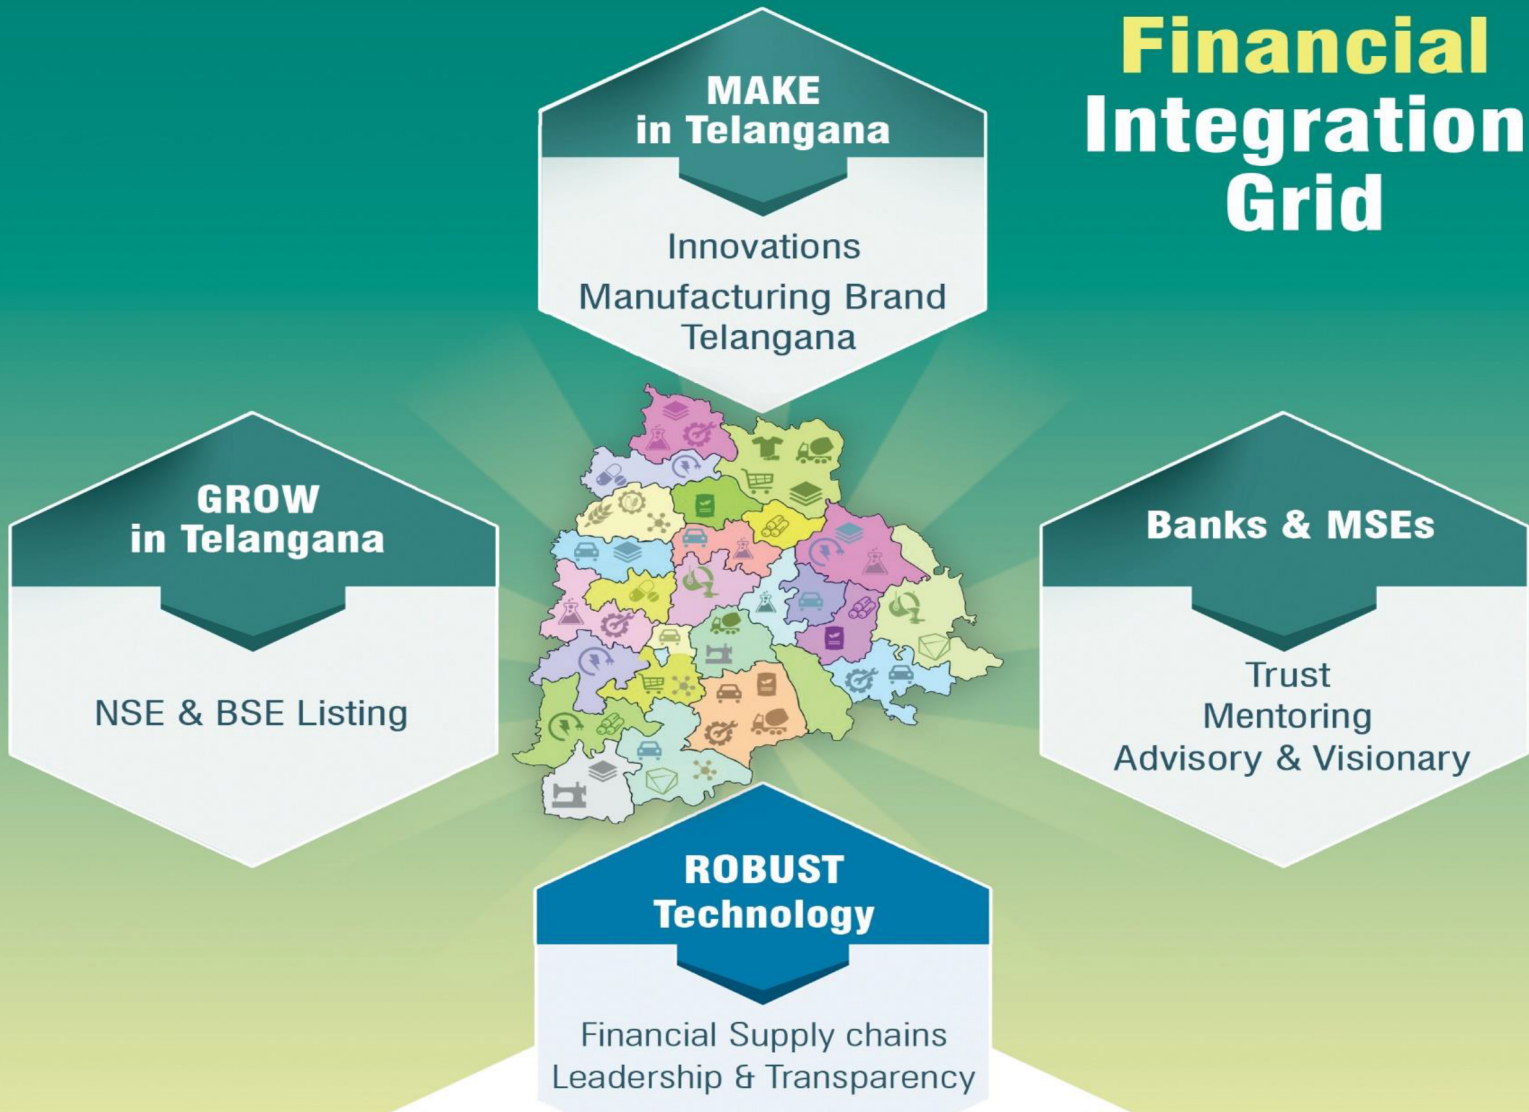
Financial Integration Grid

MAKE in Telangana

Innovations

Manufacturing Brand Telangana

GROW in Telangana

NSE & BSE Listing

Banks & MSEs

Trust
Mentoring
Advisory & Visionary

ROBUST Technology

Financial Supply chains
Leadership & Transparency